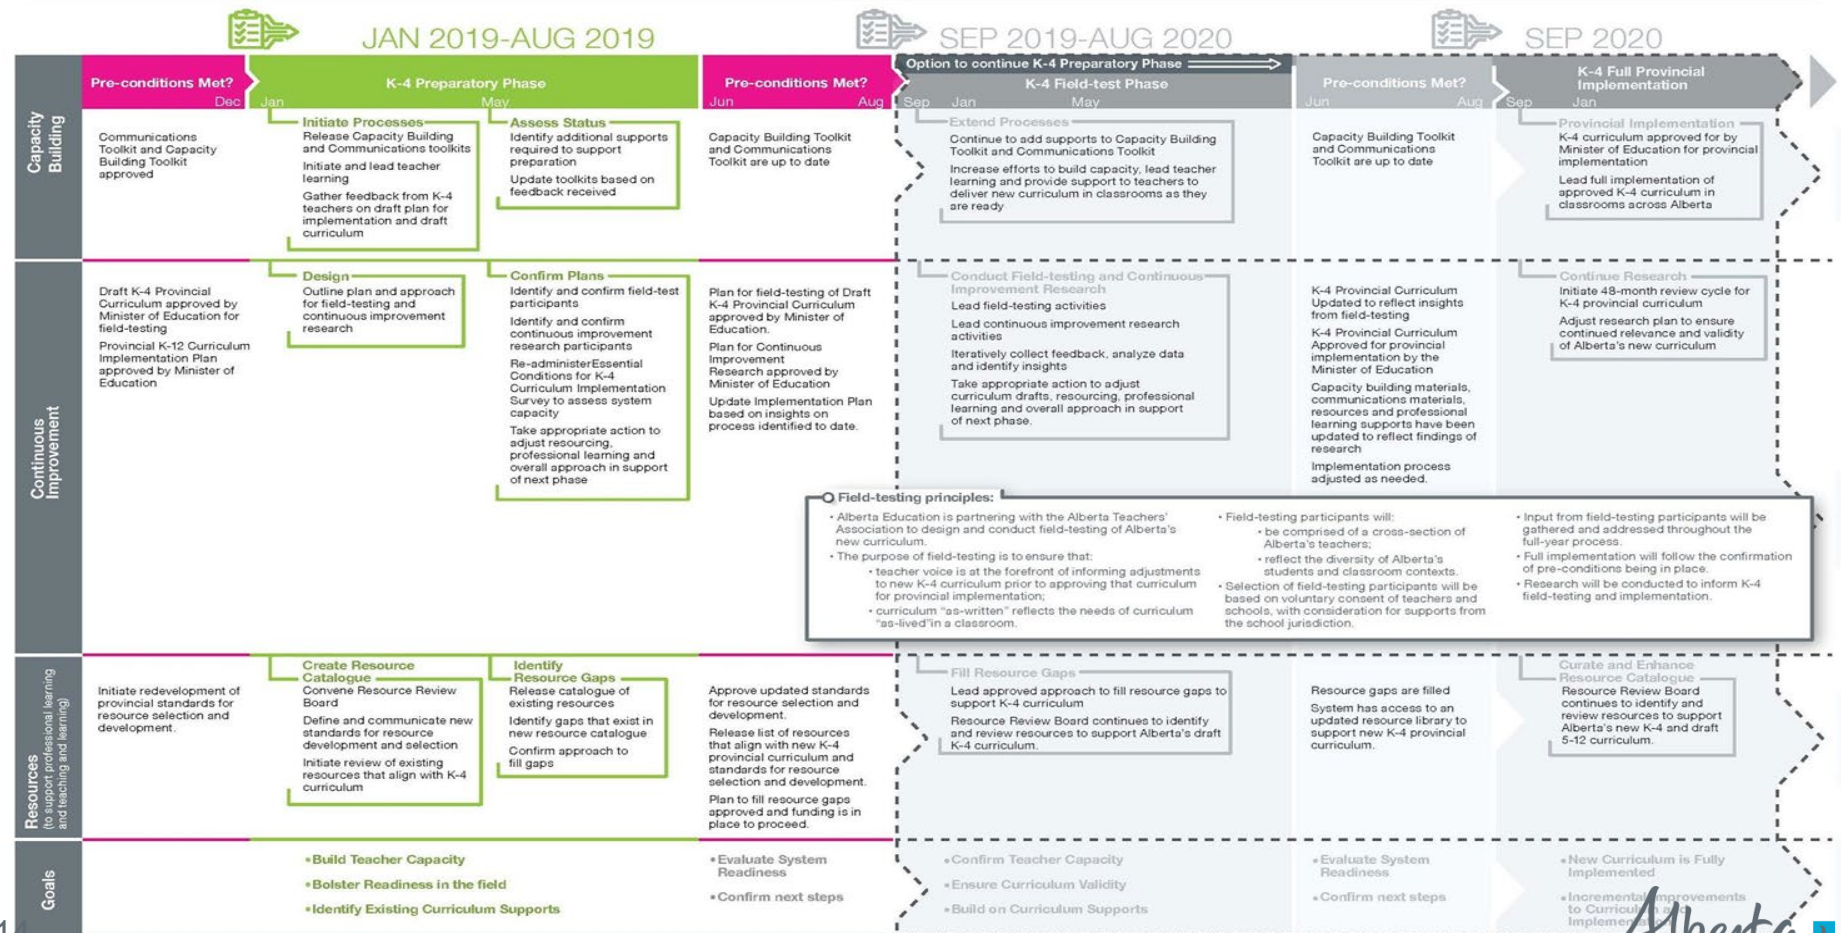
JAN 2019-AUG 2019

SEP 2019-AUG 2020

SEP 2020

Pre-conditions Met? Dec

K-4 Preparatory Phase Jan May

Pre-conditions Met? Jun Aug

Option to continue K-4 Preparatory Phase

K-4 Field-test Phase Sep Jan May

Pre-conditions Met? Jun Aug

K-4 Full Provincial Implementation Sep Jan

Capacity Building

Communications Toolkit and Capacity Building Toolkit approved

Initiate Processes
Release Capacity Building and Communications toolkits
Initiate and lead teacher learning
Gather feedback from K-4 teachers on draft plan for implementation and draft curriculum

Assess Status
Identify additional supports required to support preparation
Update toolkits based on feedback received

Capacity Building Toolkit and Communications Toolkit are up to date

Extend Processes
Continue to add supports to Capacity Building Toolkit and Communications Toolkit
Increase efforts to build capacity, lead teacher learning and provide support to teachers to deliver new curriculum in classrooms as they are ready

Capacity Building Toolkit and Communications Toolkit are up to date

Provincial Implementation
K-4 curriculum approved for by Minister of Education for provincial implementation
Lead full implementation of approved K-4 curriculum in classrooms across Alberta

Continuous Improvement

Draft K-4 Provincial Curriculum approved by Minister of Education for field-testing
Provincial K-12 Curriculum Implementation Plan approved by Minister of Education

Design
Outline plan and approach for field-testing and continuous improvement research

Confirm Plans
Identify and confirm field-test participants
Identify and confirm continuous improvement research participants
Re-administerEssential Conditions for K-4 Curriculum Implementation Survey to assess system capacity
Take appropriate action to adjust resourcing, professional learning and overall approach in support of next phase

Plan for field-testing of Draft K-4 Provincial Curriculum approved by Minister of Education.
Plan for Continuous Improvement Research approved by Minister of Education
Update Implementation Plan based on insights on process identified to date.

Conduct Field-testing and Continuous Improvement Research
Lead field-testing activities
Lead continuous improvement research activities
Iteratively collect feedback, analyze data and identify insights
Take appropriate action to adjust curriculum drafts, resourcing, professional learning and overall approach in support of next phase.

K-4 Provincial Curriculum Updated to reflect insights from field-testing
K-4 Provincial Curriculum Approved for provincial implementation by the Minister of Education
Capacity building materials, communications materials, resources and professional learning supports have been updated to reflect findings of research
Implementation process adjusted as needed.

Continue Research
Initiate 48-month review cycle for K-4 provincial curriculum
Adjust research plan to ensure continued relevance and validity of Alberta's new curriculum

Field-testing principles:
• Alberta Education is partnering with the Alberta Teachers' Association to design and conduct field-testing of Alberta's new curriculum.
• The purpose of field-testing is to ensure that:
• teacher voice is at the forefront of informing adjustments to new K-4 curriculum prior to approving that curriculum for provincial implementation;
• curriculum "as-written" reflects the needs of curriculum "as-lived"in a classroom.
• Field-testing participants will:
• be comprised of a cross-section of Alberta's teachers;
• reflect the diversity of Alberta's students and classroom contexts.
• Selection of field-testing participants will be based on voluntary consent of teachers and schools, with consideration for supports from the school jurisdiction.
• Input from field-testing participants will be gathered and addressed throughout the full-year process.
• Full implementation will follow the confirmation of pre-conditions being in place.
• Research will be conducted to inform K-4 field-testing and implementation.

Resources (to support professional learning and teaching and learning)

Initiate redevelopment of provincial standards for resource selection and development.

Create Resource Catalogue
Convene Resource Review Board
Define and communicate new standards for resource development and selection
Initiate review of existing resources that align with K-4 curriculum

Identify Resource Gaps
Release catalogue of existing resources
Identify gaps that exist in new resource catalogue
Confirm approach to fill gaps

Approve updated standards for resource selection and development.
Release list of resources that align with new K-4 provincial curriculum and standards for resource selection and development.
Plan to fill resource gaps approved and funding is in place to proceed.

Fill Resource Gaps
Lead approved approach to fill resource gaps to support K-4 curriculum
Resource Review Board continues to identify and review resources to support Alberta's draft K-4 curriculum.

Resource gaps are filled
System has access to an updated resource library to support new K-4 provincial curriculum.

Curate and Enhance Resource Catalogue
Resource Review Board continues to identify and review resources to support Alberta's new K-4 and draft 5-12 curriculum.

Goals

•Build Teacher Capacity
•Bolster Readiness in the field
•Identify Existing Curriculum Supports

•Evaluate System Readiness
•Confirm next steps

•Confirm Teacher Capacity
•Ensure Curriculum Validity
•Build on Curriculum Supports

•Evaluate System Readiness
•Confirm next steps

•New Curriculum is Fully Implemented
•Incremental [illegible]provements to Curricul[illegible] Implemen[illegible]

Alberta